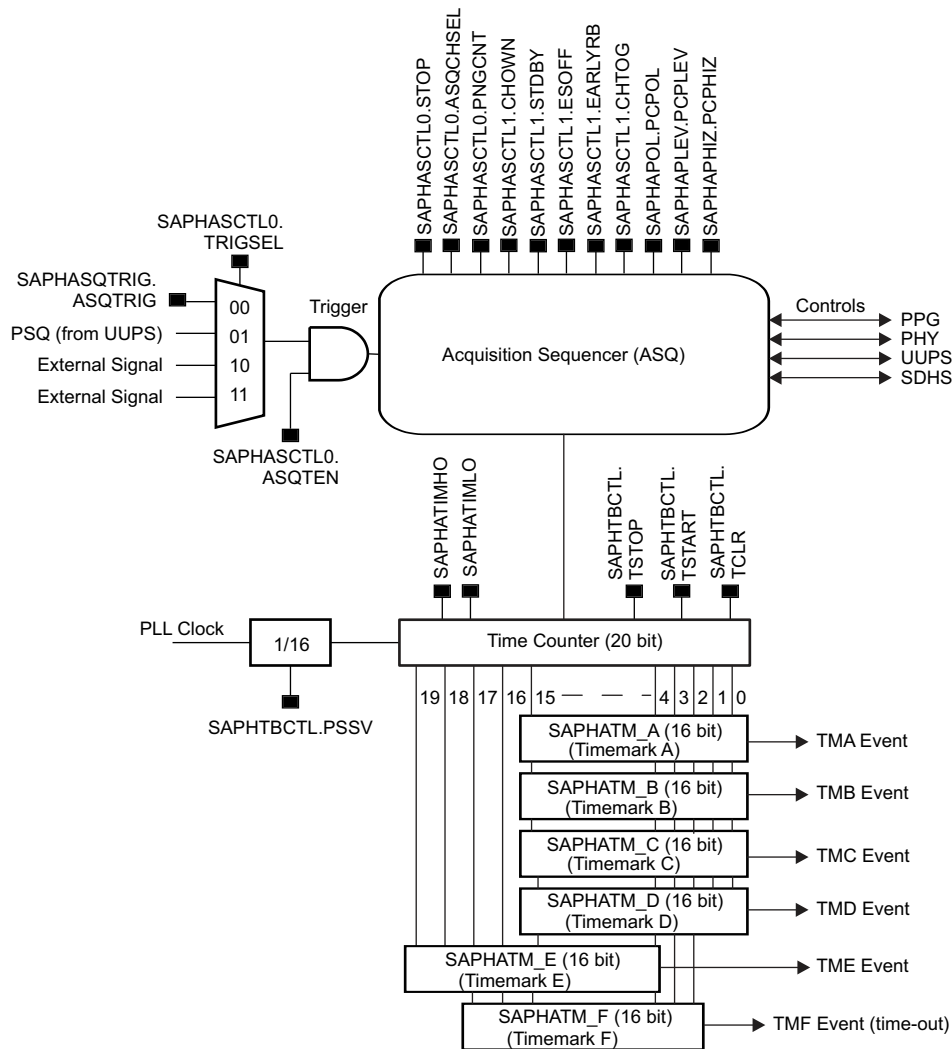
SAPHASCTL0.STOP
SAPHASCTL0.ASQCHSEL
SAPHASCTL0.PNGCNT
SAPHASCTL1.CHOWN
SAPHASCTL1.STDBY
SAPHASCTL1.ESOFF
SAPHASCTL1.EARLYRB
SAPHASCTL1.CHTOG
SAPHAPOL.PCPOL
SAPHAPLEV.PCPLEV
SAPHAPHIZ.PCPHIZ

SAPHASCTL0. TRIGSEL

SAPHASQTRIG. ASQTRIG
PSQ (from UUPS)
External Signal
External Signal

00
01
10
11

Trigger

Acquisition Sequencer (ASQ)

Controls
PPG
PHY
UUPS
SDHS

SAPHASCTL0. ASQTEN

SAPHATIMHO
SAPHATIMLO
SAPHTBCTL. TSTOP
SAPHTBCTL. TSTART
SAPHTBCTL. TCLR

PLL Clock
1/16
Time Counter (20 bit)

SAPHTBCTL.PSSV

19 18 17 16 15 — — – 4 3 2 1 0

SAPHATM_A (16 bit) (Timemark A)
TMA Event
SAPHATM_B (16 bit) (Timemark B)
TMB Event
SAPHATM_C (16 bit) (Timemark C)
TMC Event
SAPHATM_D (16 bit) (Timemark D)
TMD Event
SAPHATM_E (16 bit) (Timemark E)
TME Event
SAPHATM_F (16 bit) (Timemark F)
TMF Event (time-out)